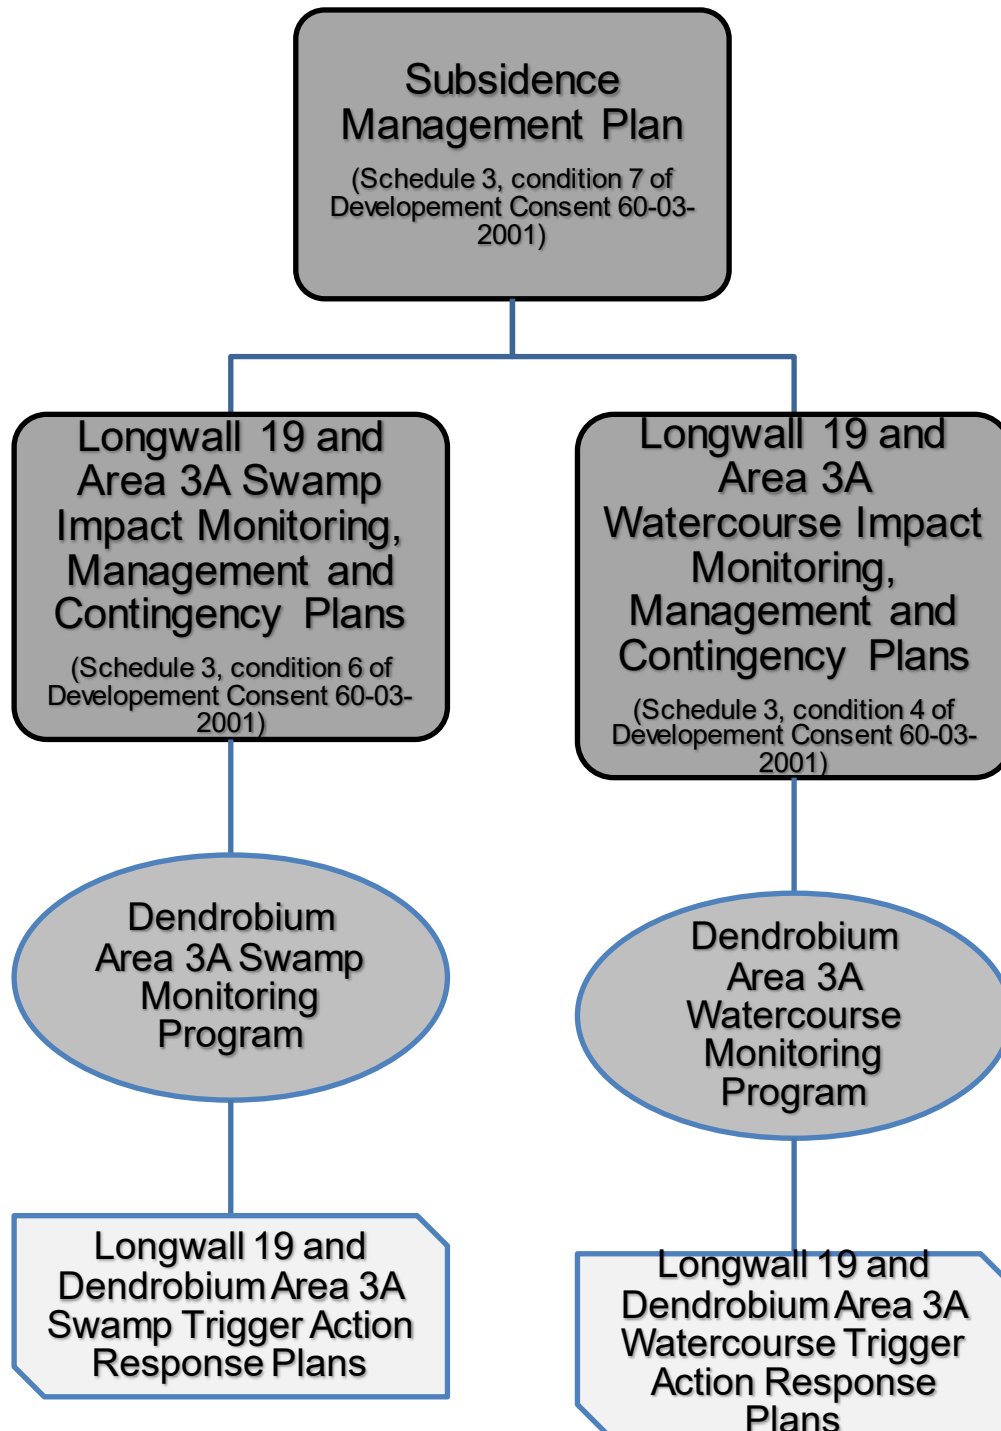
Subsidence Management Plan

(Schedule 3, condition 7 of Developement Consent 60-03-2001)

Longwall 19 and Area 3A Swamp Impact Monitoring, Management and Contingency Plans

(Schedule 3, condition 6 of Developement Consent 60-03-2001)

Longwall 19 and Area 3A Watercourse Impact Monitoring, Management and Contingency Plans

(Schedule 3, condition 4 of Developement Consent 60-03-2001)

Dendrobium Area 3A Swamp Monitoring Program

Dendrobium Area 3A Watercourse Monitoring Program

Longwall 19 and Dendrobium Area 3A Swamp Trigger Action Response Plans

Longwall 19 and Dendrobium Area 3A Watercourse Trigger Action Response Plans